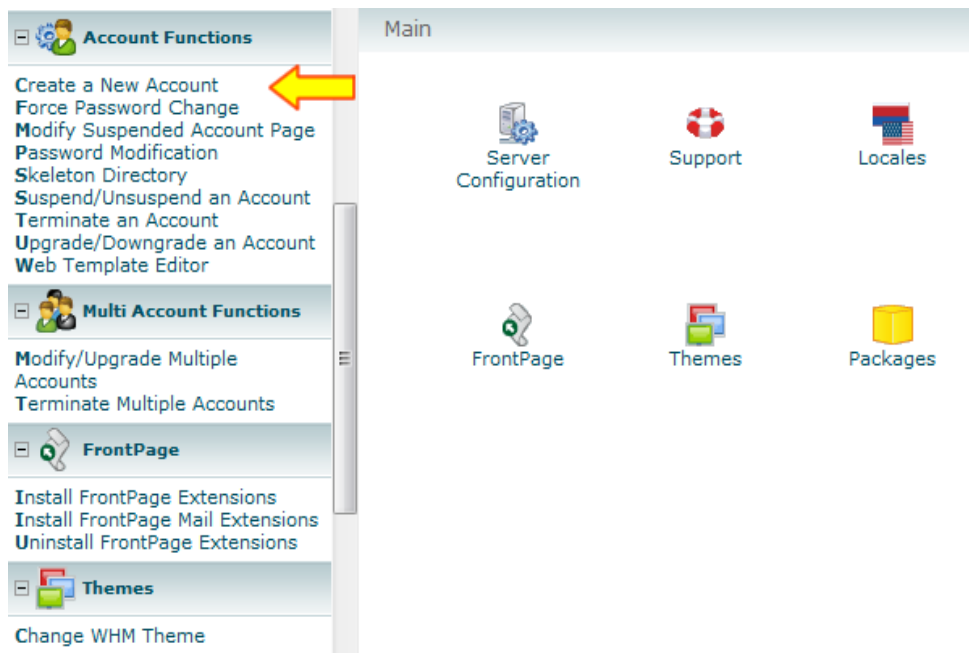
Account Functions

Create a New Account
Force Password Change
Modify Suspended Account Page
Password Modification
Skeleton Directory
Suspend/Unsuspend an Account
Terminate an Account
Upgrade/Downgrade an Account
Web Template Editor

Multi Account Functions

Modify/Upgrade Multiple Accounts
Terminate Multiple Accounts

FrontPage

Install FrontPage Extensions
Install FrontPage Mail Extensions
Uninstall FrontPage Extensions

Themes

Change WHM Theme

Main

Server Configuration

Support

Locales

FrontPage

Themes

Packages